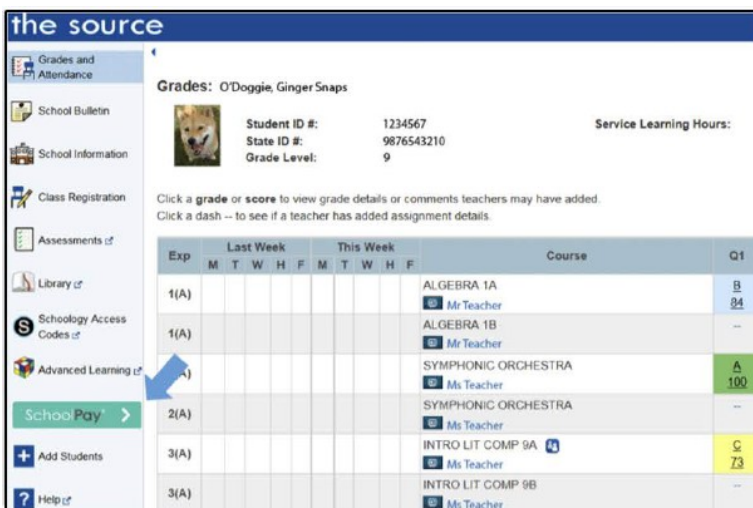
the source

Grades and Attendance
School Bulletin
School Information
Class Registration
Assessments
Library
Schoology Access Codes
Advanced Learning
SchoolPay >
Add Students
Help

Grades: O'Doggie, Ginger Snaps

Student ID #: 1234567
State ID #: 9876543210
Grade Level: 9

Service Learning Hours:

Click a **grade** or **score** to view grade details or comments teachers may have added.
Click a dash -- to see if a teacher has added assignment details.

| Exp | Last Week M | T | W | H | F | This Week M | T | W | H | F | Course | Q1 |
|---|---|---|---|---|---|---|---|---|---|---|---|---|
| 1(A) | | | | | | | | | | | ALGEBRA 1A Mr Teacher | B 84 |
| 1(A) | | | | | | | | | | | ALGEBRA 1B Mr Teacher | -- |
| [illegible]) | | | | | | | | | | | SYMPHONIC ORCHESTRA Ms Teacher | A 100 |
| 2(A) | | | | | | | | | | | SYMPHONIC ORCHESTRA Ms Teacher | -- |
| 3(A) | | | | | | | | | | | INTRO LIT COMP 9A Ms Teacher | C 73 |
| 3(A) | | | | | | | | | | | INTRO LIT COMP 9B Ms Teacher | -- |